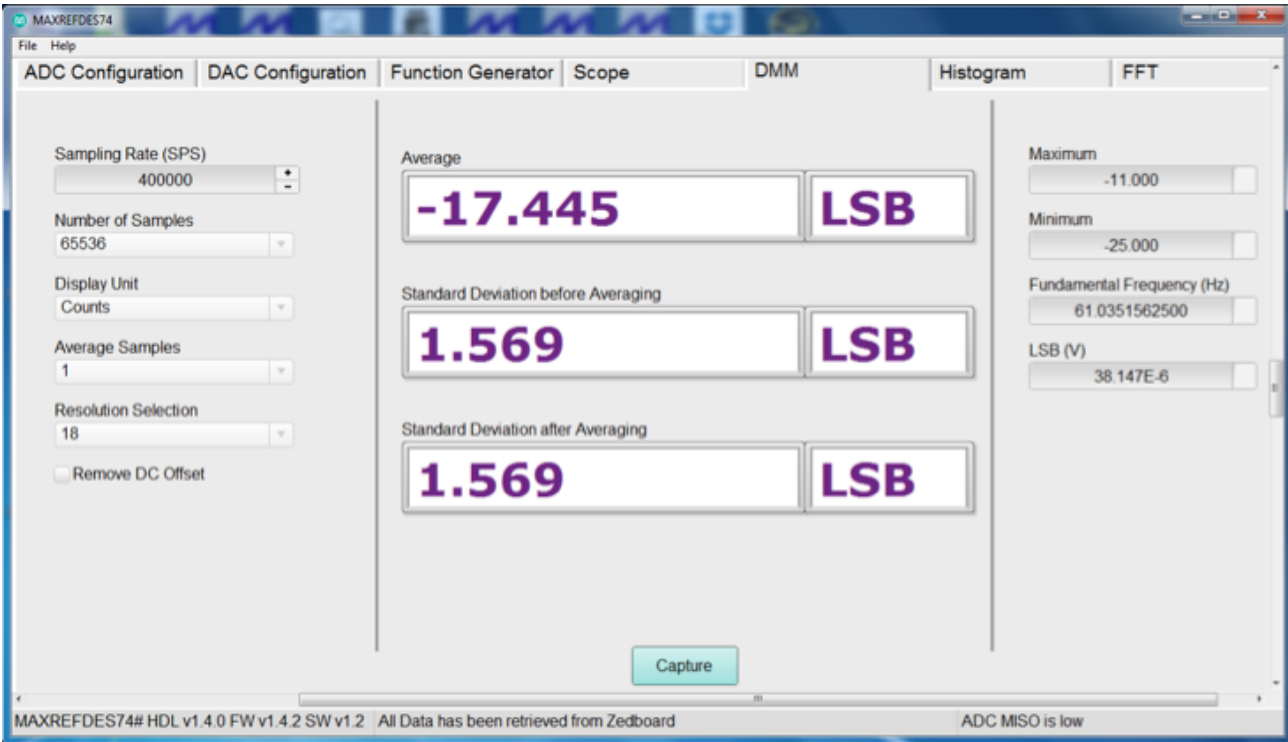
MAXREFDES74

File Help

ADC Configuration | DAC Configuration | Function Generator | Scope | DMM | Histogram | FFT

Sampling Rate (SPS)
400000

Number of Samples
65536

Display Unit
Counts

Average Samples
1

Resolution Selection
18

Remove DC Offset

Average
-17.445 LSB

Standard Deviation before Averaging
1.569 LSB

Standard Deviation after Averaging
1.569 LSB

Maximum
-11.000

Minimum
-25.000

Fundamental Frequency (Hz)
61.0351562500

LSB (V)
38.147E-6

Capture

MAXREFDES74# HDL v1.4.0 FW v1.4.2 SW v1.2 | All Data has been retrieved from Zedboard | ADC MISO is low